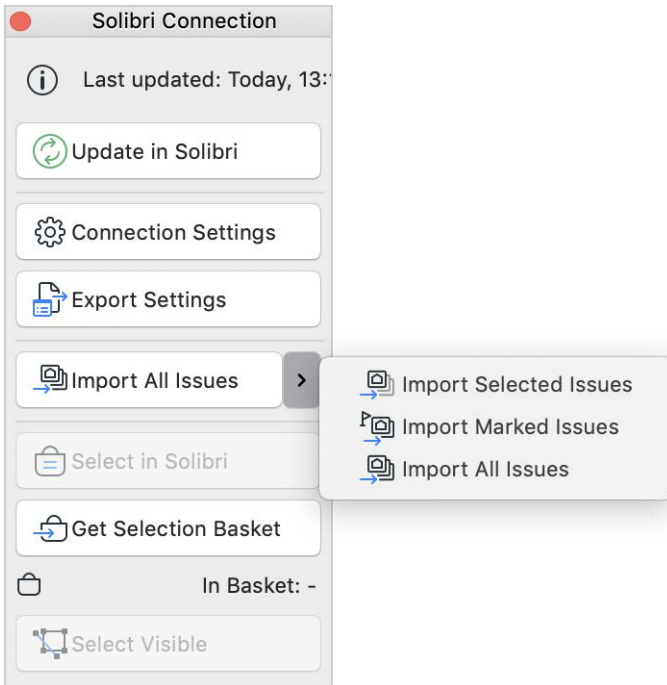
Solibri Connection

Last updated: Today, 13:

Update in Solibri

Connection Settings

Export Settings

Import All Issues

>

Import Selected Issues

Import Marked Issues

Import All Issues

Select in Solibri

Get Selection Basket

In Basket: -

Select Visible